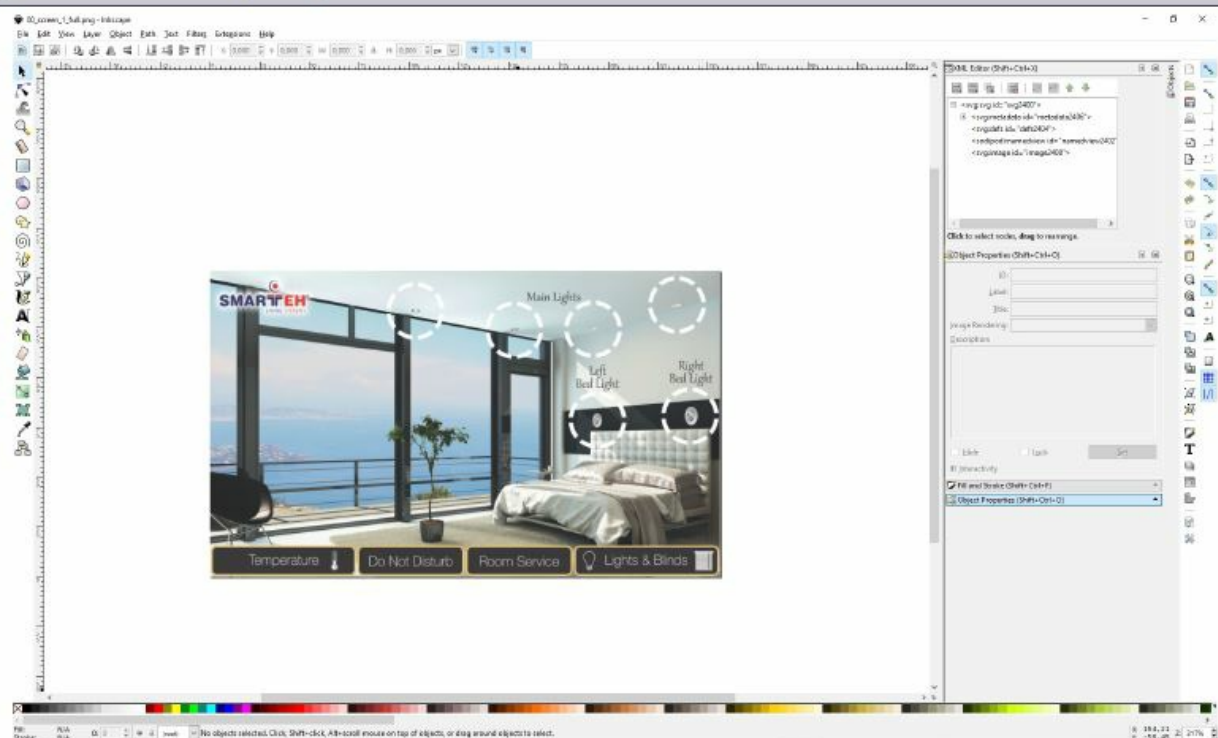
00_screen_1_full.png - Inkscape

File Edit View Layer Object Path Text Filters Extensions Help

X 0,000 Y 0,000 W 0,000 H 0,000 px

XML Editor (Shift+Ctrl+X)

<svg:svg id="svg2400">
<svg:metadata id="metadata2406">
<svg:defs id="defs2404">
<sodipodi:namedview id="namedview2402"
<svg:image id="image2408">

Click to select nodes, drag to rearrange.

Object Properties (Shift+Ctrl+O)

ID:
Label:
Title:
Image Rendering:
Description:

Hide Lock Set

Interactivity

Fill and Stroke (Shift+Ctrl+F)
Object Properties (Shift+Ctrl+O)

SMARTEH

Main Lights

Left Bed Light

Right Bed Light

Temperature

Do Not Disturb

Room Service

Lights & Blinds

Fill: N/A
Stroke: N/A

No objects selected. Click, Shift+click, Alt+scroll mouse on top of objects, or drag around objects to select.

217%